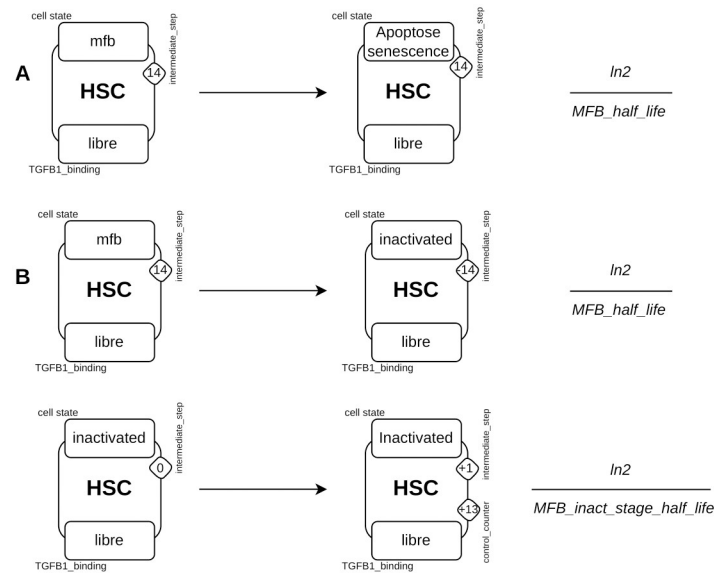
A

cell state
mfb
14
intermediate_step
HSC
libre
TGFB1_binding

cell state
Apoptose senescence
14
intermediate_step
HSC
libre
TGFB1_binding

$\frac{ln2}{MFB\_half\_life}$

B

cell state
mfb
14
intermediate_step
HSC
libre
TGFB1_binding

cell state
inactivated
-14
intermediate_step
HSC
libre
TGFB1_binding

$\frac{ln2}{MFB\_half\_life}$

cell state
inactivated
0
intermediate_step
HSC
libre
TGFB1_binding

cell state
Inactivated
+1
intermediate_step
HSC
+13
control_counter
libre
TGFB1_binding

$\frac{ln2}{MFB\_inact\_stage\_half\_life}$